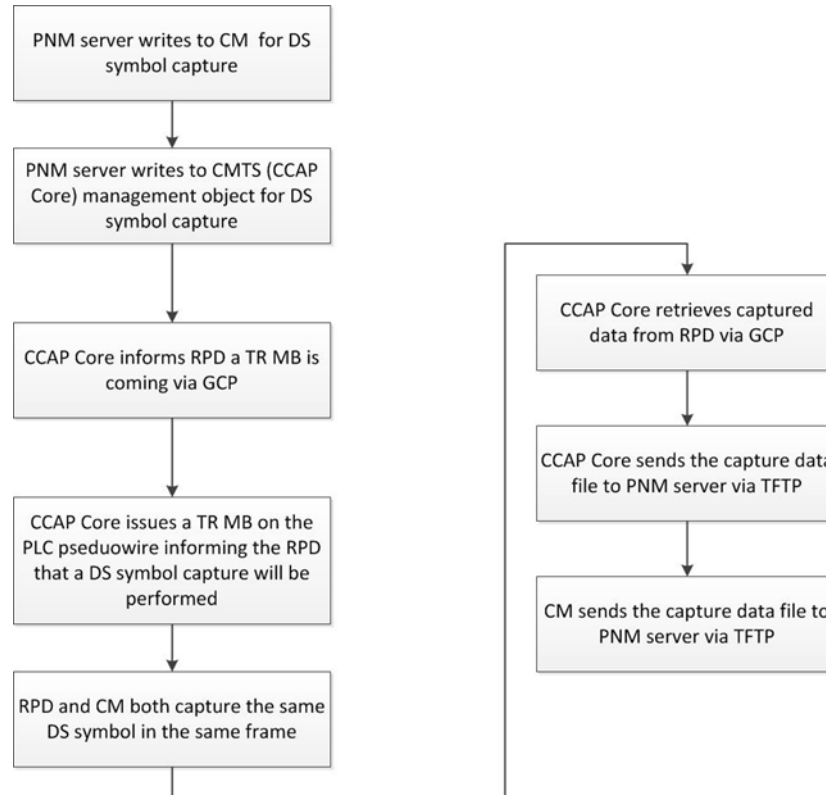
PNM server writes to CM for DS symbol capture

PNM server writes to CMTS (CCAP Core) management object for DS symbol capture

CCAP Core informs RPD a TR MB is coming via GCP

CCAP Core issues a TR MB on the PLC pseduowire informing the RPD that a DS symbol capture will be performed

RPD and CM both capture the same DS symbol in the same frame

CCAP Core retrieves captured data from RPD via GCP

CCAP Core sends the capture data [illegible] file to PNM server via TFTP

CM sends the capture data file to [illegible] PNM server via TFTP